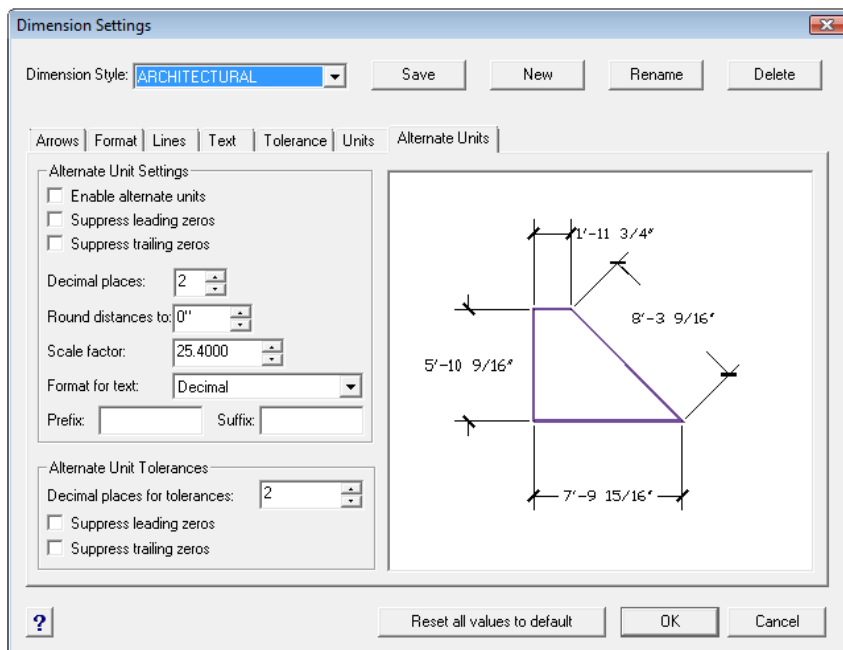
Dimension Settings

Dimension Style: ARCHITECTURAL

Save

New

Rename

Delete

Arrows | Format | Lines | Text | Tolerance | Units | Alternate Units

Alternate Unit Settings

Enable alternate units

Suppress leading zeros

Suppress trailing zeros

Decimal places: 2

Round distances to: 0"

Scale factor: 25.4000

Format for text: Decimal

Prefix:

Suffix:

Alternate Unit Tolerances

Decimal places for tolerances: 2

Suppress leading zeros

Suppress trailing zeros

1'-11 3/4"

8'-3 9/16"

5'-10 9/16"

7'-9 15/16"

?

Reset all values to default

OK

Cancel